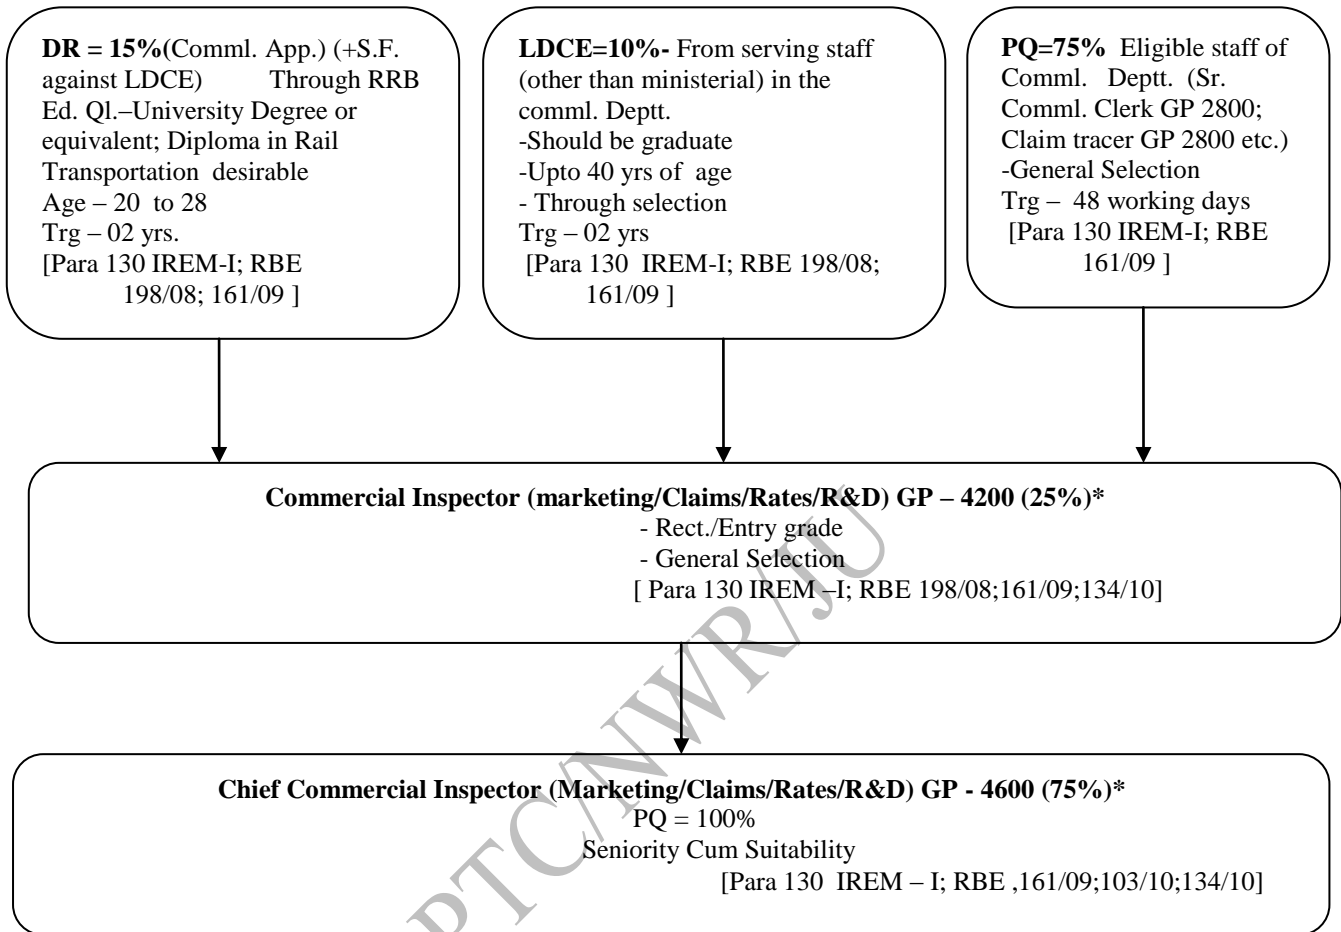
**DR = 15%**(Comml. App.) (+S.F. against LDCE) Through RRB
Ed. Ql.–University Degree or equivalent; Diploma in Rail Transportation desirable
Age – 20 to 28
Trg – 02 yrs.
[Para 130 IREM-I; RBE 198/08; 161/09 ]

**LDCE=10%-** From serving staff (other than ministerial) in the comml. Deptt.
-Should be graduate
-Upto 40 yrs of age
- Through selection
Trg – 02 yrs
[Para 130 IREM-I; RBE 198/08; 161/09 ]

**PQ=75%** Eligible staff of Comml. Deptt. (Sr. Comml. Clerk GP 2800; Claim tracer GP 2800 etc.)
-General Selection
Trg – 48 working days
[Para 130 IREM-I; RBE 161/09 ]

**Commercial Inspector (marketing/Claims/Rates/R&D) GP – 4200 (25%)***
- Rect./Entry grade
- General Selection
[ Para 130 IREM –I; RBE 198/08;161/09;134/10]

**Chief Commercial Inspector (Marketing/Claims/Rates/R&D) GP - 4600 (75%)***
PQ = 100%
Seniority Cum Suitability
[Para 130 IREM – I; RBE ,161/09;103/10;134/10]

ZRTI/NWR/JU